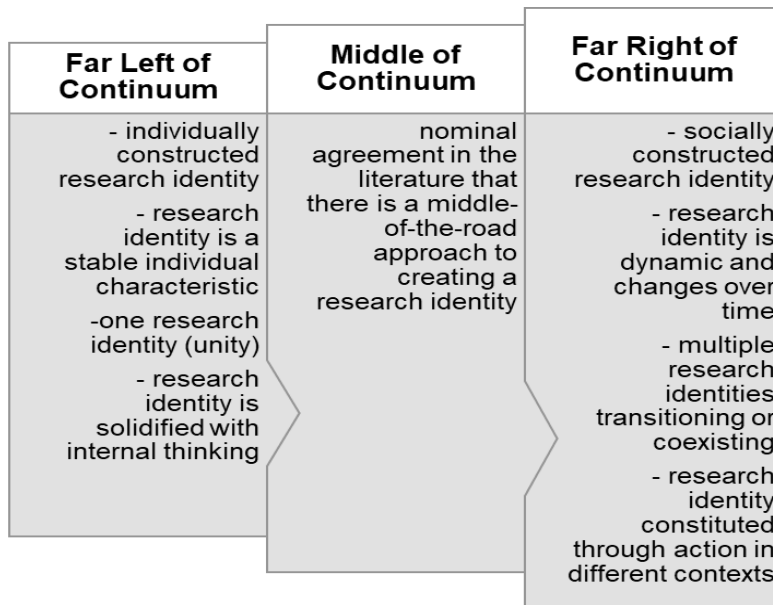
| Far Left of Continuum | Middle of Continuum | Far Right of Continuum |
|---|---|---|
| - individually constructed research identity<br>- research identity is a stable individual characteristic<br>-one research identity (unity)<br>- research identity is solidified with internal thinking | nominal agreement in the literature that there is a middle-of-the-road approach to creating a research identity | - socially constructed research identity<br>- research identity is dynamic and changes over time<br>- multiple research identities transitioning or coexisting<br>- research identity constituted through action in different contexts |